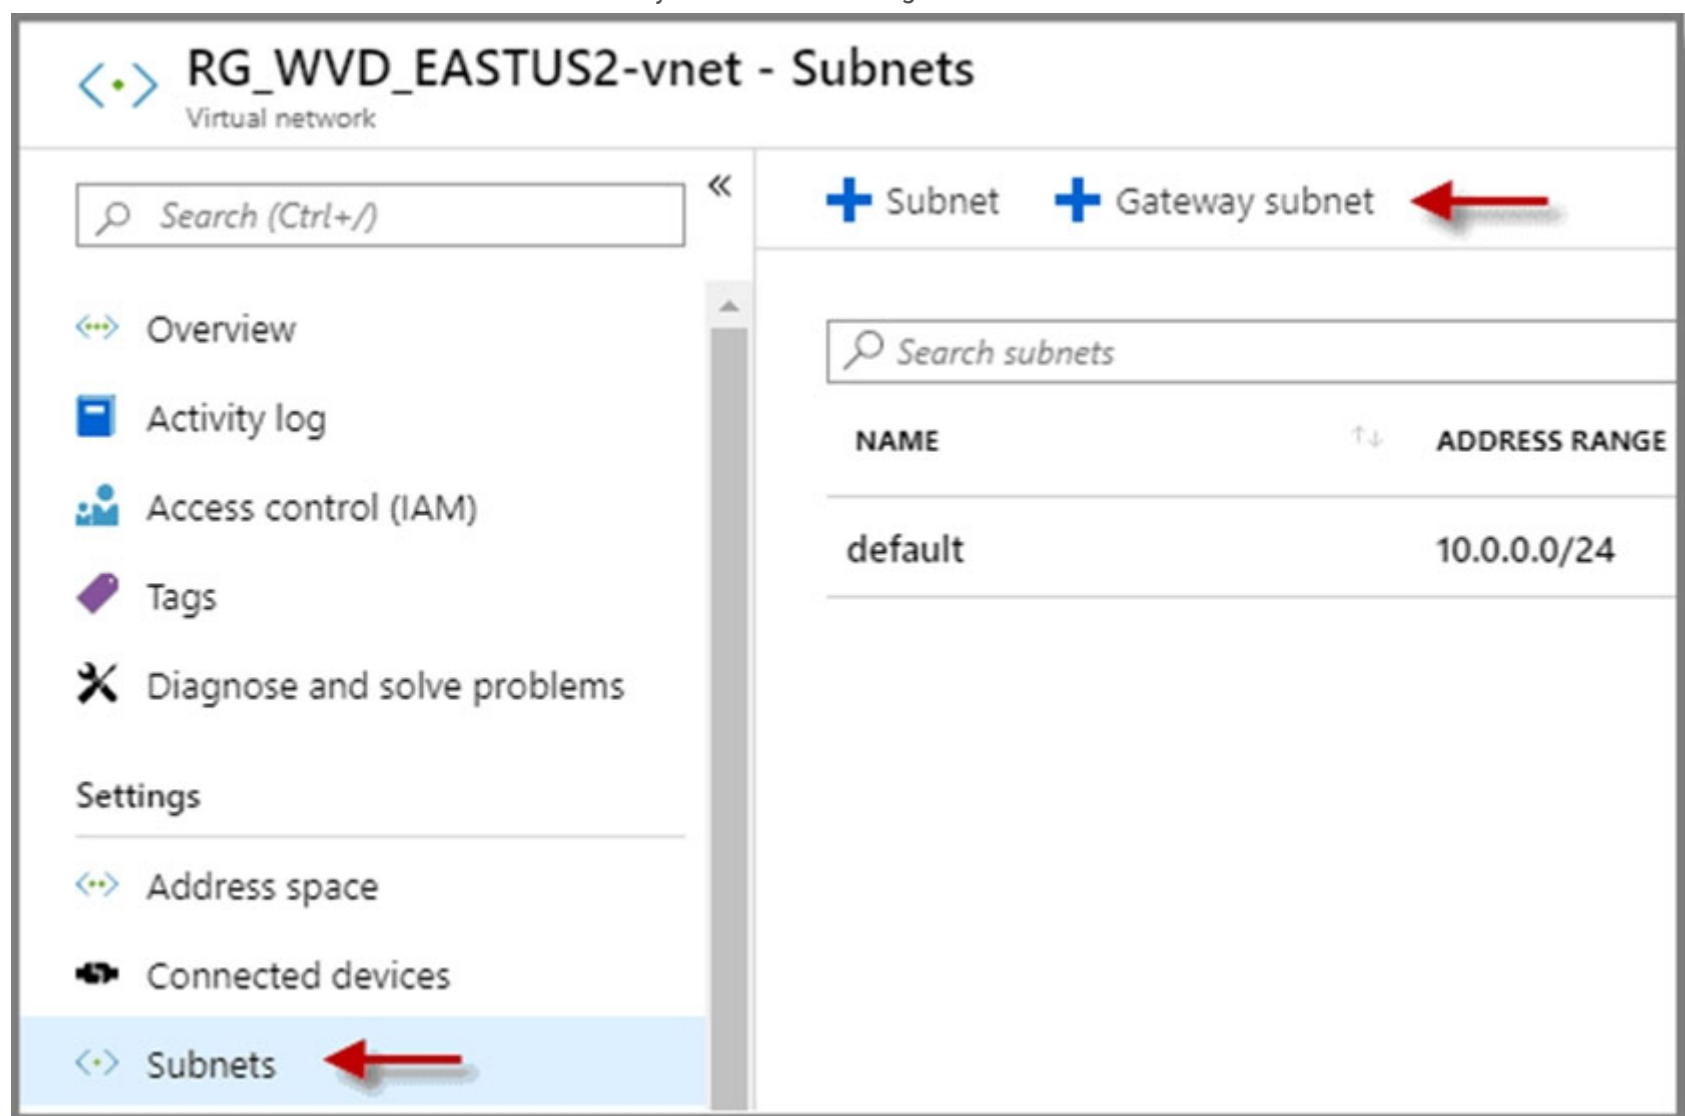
RG_WVD_EASTUS2-vnet - Subnets
Virtual network

Search (Ctrl+/)

«

Overview
Activity log
Access control (IAM)
Tags
Diagnose and solve problems

Settings

Address space
Connected devices
Subnets

+ Subnet + Gateway subnet

Search subnets

| NAME | ADDRESS RANGE |
|---|---|
| default | 10.0.0.0/24 |